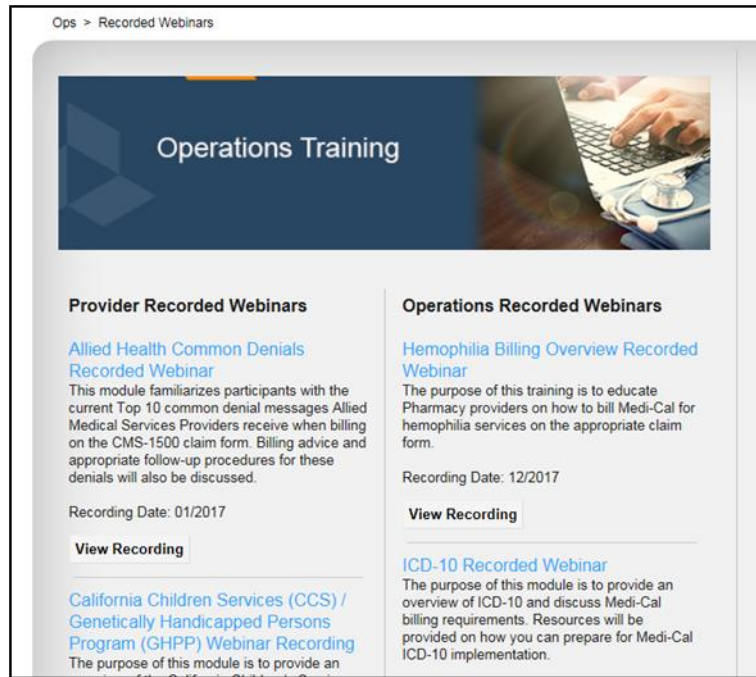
Ops > Recorded Webinars

Operations Training

Provider Recorded Webinars

Allied Health Common Denials Recorded Webinar
This module familiarizes participants with the current Top 10 common denial messages Allied Medical Services Providers receive when billing on the CMS-1500 claim form. Billing advice and appropriate follow-up procedures for these denials will also be discussed.

Recording Date: 01/2017

View Recording

California Children Services (CCS) / Genetically Handicapped Persons Program (GHPP) Webinar Recording
The purpose of this module is to provide an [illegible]

Operations Recorded Webinars

Hemophilia Billing Overview Recorded Webinar
The purpose of this training is to educate Pharmacy providers on how to bill Medi-Cal for hemophilia services on the appropriate claim form.

Recording Date: 12/2017

View Recording

ICD-10 Recorded Webinar
The purpose of this module is to provide an overview of ICD-10 and discuss Medi-Cal billing requirements. Resources will be provided on how you can prepare for Medi-Cal ICD-10 implementation.